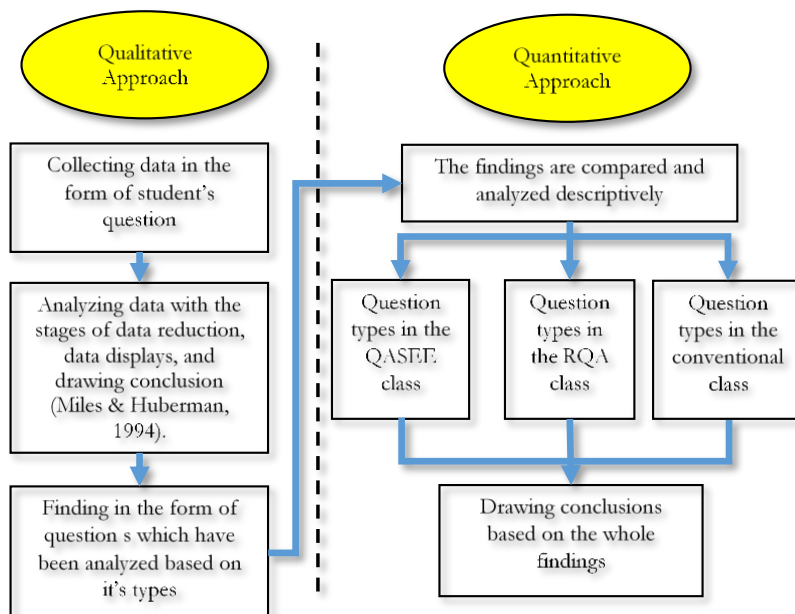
Qualitative Approach

Collecting data in the form of student's question

Analyzing data with the stages of data reduction, data displays, and drawing conclusion (Miles & Huberman, 1994).

Finding in the form of question s which have been analyzed based on it's types

Quantitative Approach

The findings are compared and analyzed descriptively

Question types in the QASEE class

Question types in the RQA class

Question types in the conventional class

Drawing conclusions based on the whole findings